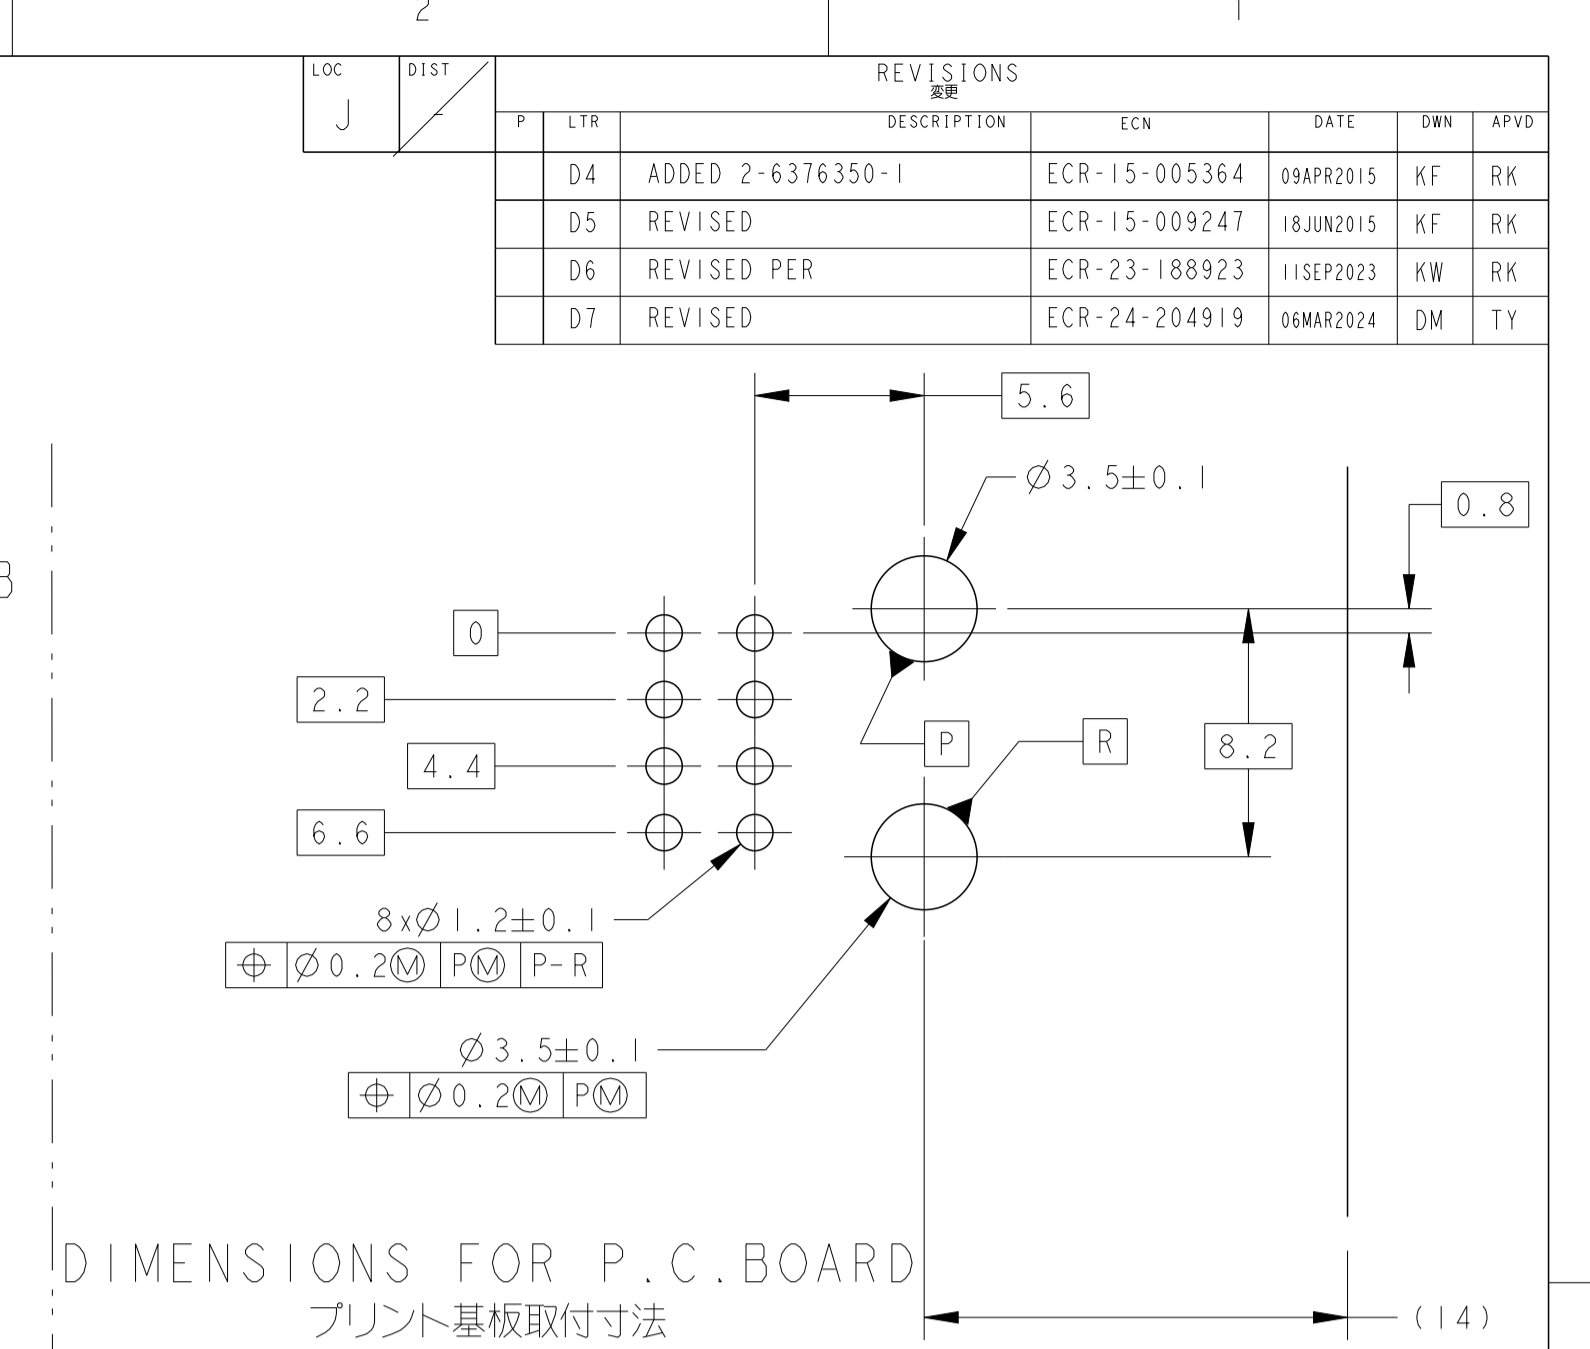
2

1

| LOC | DIST |
|---|---|
| J | - |

REVISIONS
変更

| P | LTR | DESCRIPTION | ECN | DATE | DWN | APVD |
|---|---|---|---|---|---|---|
| | D4 | ADDED 2-6376350-1 | ECR-15-005364 | 09APR2015 | KF | RK |
| | D5 | REVISED | ECR-15-009247 | 18JUN2015 | KF | RK |
| | D6 | REVISED PER | ECR-23-188923 | 11SEP2023 | KW | RK |
| | D7 | REVISED | ECR-24-204919 | 06MAR2024 | DM | TY |

B

5.6

$\varnothing 3.5 \pm 0.1$

0.8

0

2.2

4.4

6.6

P

R

8.2

$8 x \varnothing 1.2 \pm 0.1$

| ⌖ | $\varnothing 0.2$Ⓜ | PⓂ | P-R |
|---|---|---|---|

$\varnothing 3.5 \pm 0.1$

| ⌖ | $\varnothing 0.2$Ⓜ | PⓂ |
|---|---|---|

DIMENSIONS FOR P.C.BOARD
プリント基板取付寸法

(14)